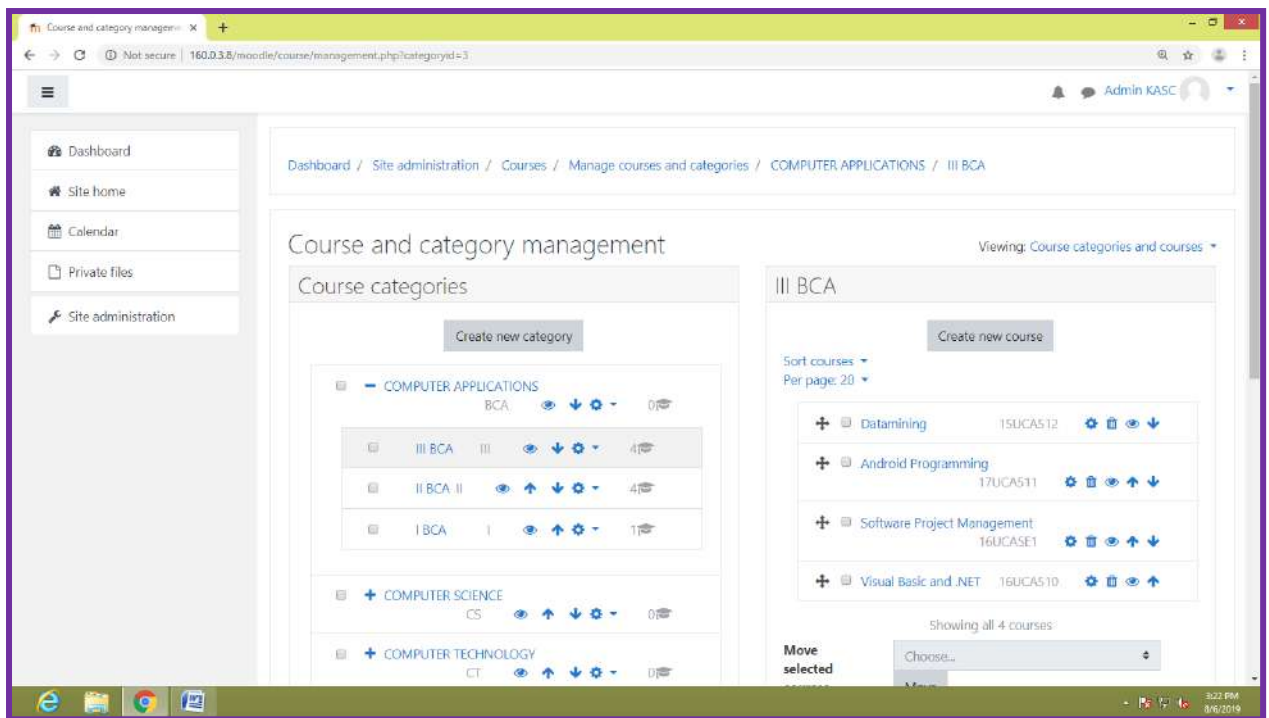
Course and category manageme ×

Not secure | 160.0.3.8/moodle/course/management.php?categoryid=3

Admin KASC

Dashboard
Site home
Calendar
Private files
Site administration

Dashboard / Site administration / Courses / Manage courses and categories / COMPUTER APPLICATIONS / III BCA

Course and category management

Viewing: Course categories and courses

Course categories

Create new category

COMPUTER APPLICATIONS
BCA 0

III BCA III 4
II BCA II 4
I BCA I 1

COMPUTER SCIENCE
CS 0

COMPUTER TECHNOLOGY
CT 0

III BCA

Create new course

Sort courses
Per page: 20

Datamining 15UCA512
Android Programming 17UCA511
Software Project Management 16UCASE1
Visual Basic and .NET 16UCA510

Showing all 4 courses

Move selected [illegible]

Choose...

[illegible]

3:22 PM
8/6/2019